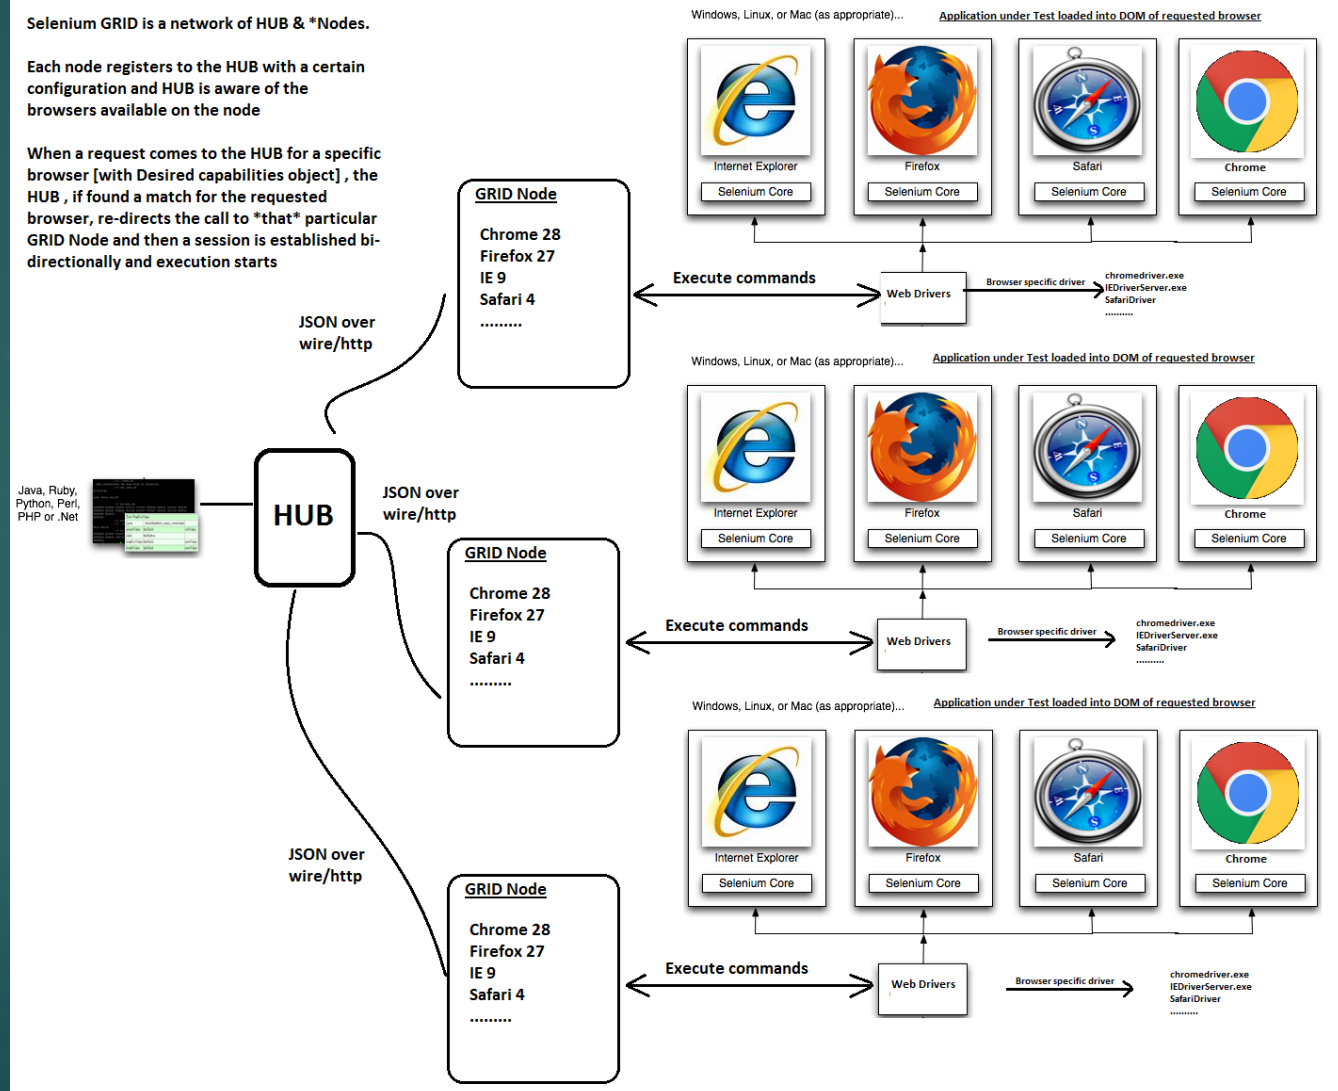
Selenium GRID is a network of HUB & *Nodes.

Each node registers to the HUB with a certain configuration and HUB is aware of the browsers available on the node

When a request comes to the HUB for a specific browser [with Desired capabilities object] , the HUB , if found a match for the requested browser, re-directs the call to *that* particular GRID Node and then a session is established bi-directionally and execution starts

Windows, Linux, or Mac (as appropriate)...

Application under Test loaded into DOM of requested browser

Internet Explorer
Selenium Core

Firefox
Selenium Core

Safari
Selenium Core

Chrome
Selenium Core

GRID Node

Chrome 28
Firefox 27
IE 9
Safari 4
.........

Execute commands

Web Drivers

Browser specific driver

chromedriver.exe
IEDriverServer.exe
SafariDriver
.........

JSON over wire/http

Windows, Linux, or Mac (as appropriate)...

Application under Test loaded into DOM of requested browser

Internet Explorer
Selenium Core

Firefox
Selenium Core

Safari
Selenium Core

Chrome
Selenium Core

Java, Ruby, Python, Perl, PHP or .Net

HUB

JSON over wire/http

GRID Node

Chrome 28
Firefox 27
IE 9
Safari 4
.........

Execute commands

Web Drivers

Browser specific driver

chromedriver.exe
IEDriverServer.exe
SafariDriver
.........

Windows, Linux, or Mac (as appropriate)...

Application under Test loaded into DOM of requested browser

Internet Explorer
Selenium Core

Firefox
Selenium Core

Safari
Selenium Core

Chrome
Selenium Core

JSON over wire/http

GRID Node

Chrome 28
Firefox 27
IE 9
Safari 4
.........

Execute commands

Web Drivers

Browser specific driver

chromedriver.exe
IEDriverServer.exe
SafariDriver
.........